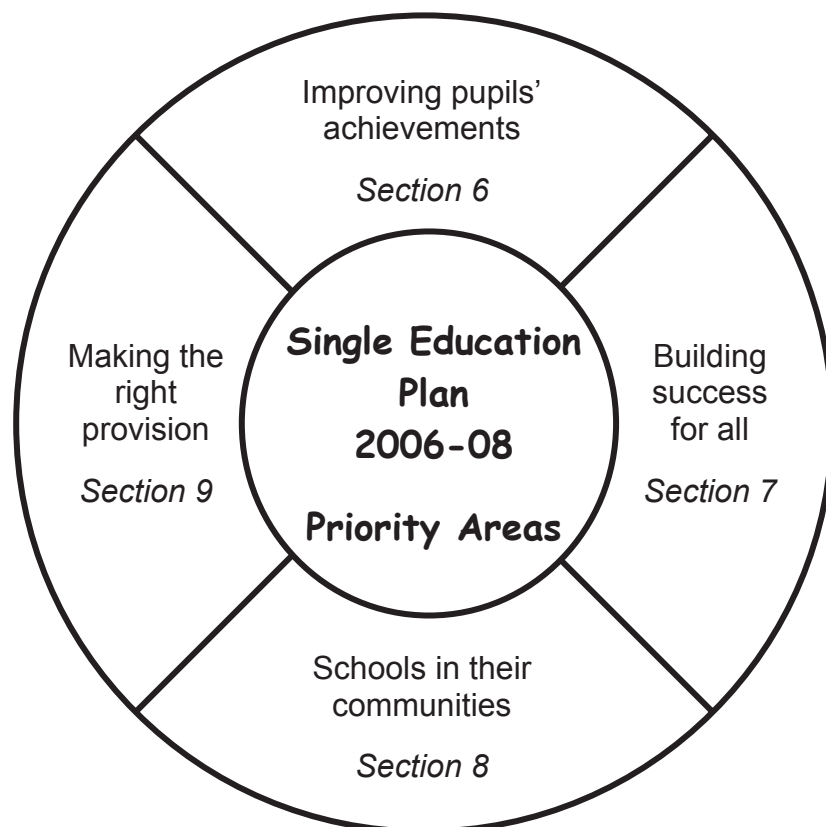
Improving pupils' achievements

Section 6

Making the right provision

Section 9

Single Education Plan 2006-08

Priority Areas

Building success for all

Section 7

Schools in their communities

Section 8